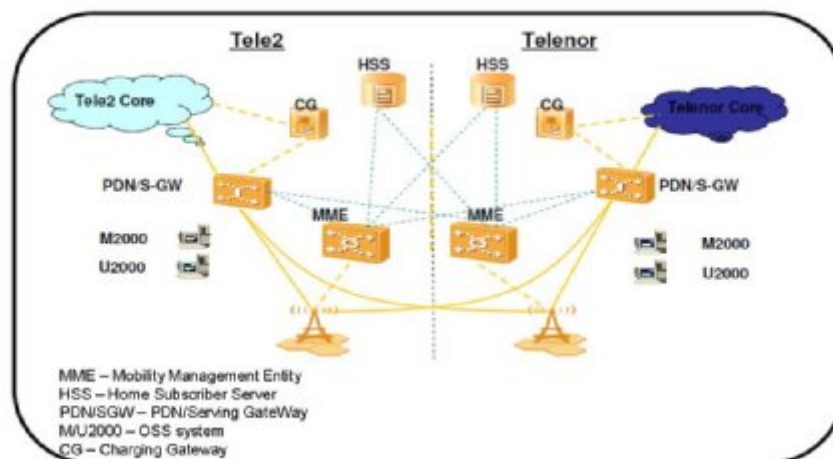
Tele2

Telenor

Tele2 Core

HSS

HSS

CG

CG

Telenor Core

PDN/S-GW

PDN/S-GW

MME

MME

M2000

U2000

M2000

U2000

MME – Mobility Management Entity
HSS – Home Subscriber Server
PDN/SGW – PDN/Serving GateWay
M/U2000 – OSS system
CG – Charging Gateway